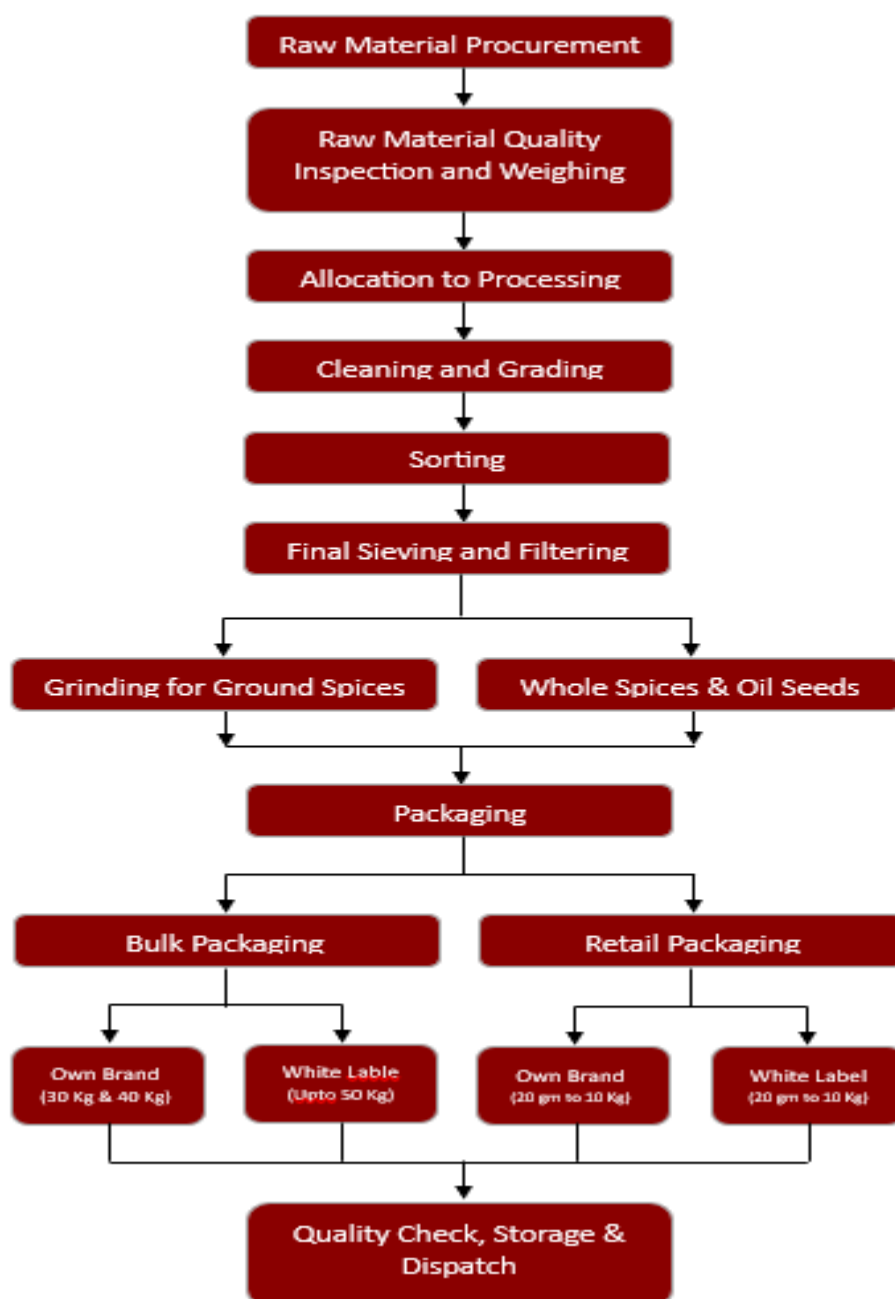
Raw Material Procurement

Raw Material Quality Inspection and Weighing

Allocation to Processing

Cleaning and Grading

Sorting

Final Sieving and Filtering

Grinding for Ground Spices

Whole Spices & Oil Seeds

Packaging

Bulk Packaging

Retail Packaging

Own Brand (30 Kg & 40 Kg)

White Lable (Upto 50 Kg)

Own Brand (20 gm to 10 Kg)

White Label (20 gm to 10 Kg)

Quality Check, Storage & Dispatch